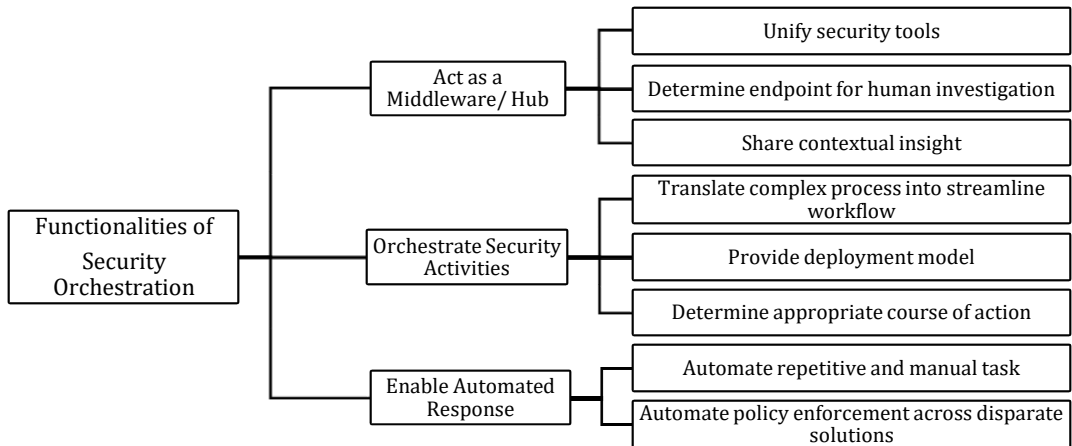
Functionalities of Security Orchestration

Act as a Middleware/ Hub

Unify security tools

Determine endpoint for human investigation

Share contextual insight

Orchestrate Security Activities

Translate complex process into streamline workflow

Provide deployment model

Determine appropriate course of action

Enable Automated Response

Automate repetitive and manual task

Automate policy enforcement across disparate solutions